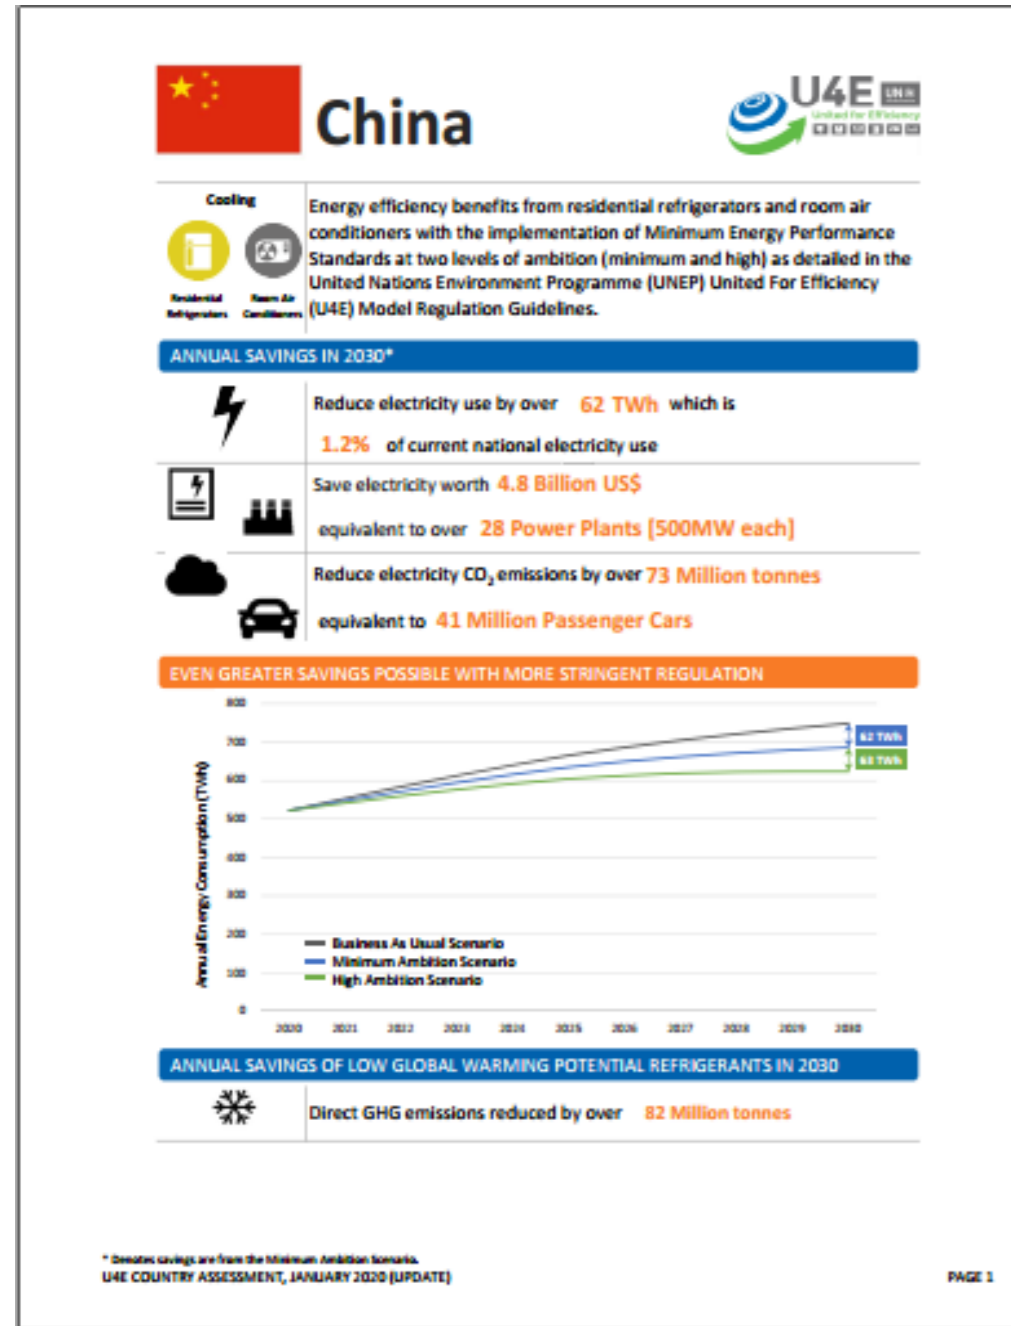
China

U4E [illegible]
United for Efficiency

Cooling

Residential Refrigerators

Room Air Conditioners

Energy efficiency benefits from residential refrigerators and room air conditioners with the implementation of Minimum Energy Performance Standards at two levels of ambition (minimum and high) as detailed in the United Nations Environment Programme (UNEP) United For Efficiency (U4E) Model Regulation Guidelines.

ANNUAL SAVINGS IN 2030*

Reduce electricity use by over 62 TWh which is 1.2% of current national electricity use

Save electricity worth 4.8 Billion US$ equivalent to over 28 Power Plants [500MW each]

Reduce electricity $CO_2$ emissions by over 73 Million tonnes equivalent to 41 Million Passenger Cars

EVEN GREATER SAVINGS POSSIBLE WITH MORE STRINGENT REGULATION

800
700
600
500
400
300
200
100
0

Annual Energy Consumption (TWh)

62 TWh
63 TWh

Business As Usual Scenario
Minimum Ambition Scenario
High Ambition Scenario

2020 2021 2022 2023 2024 2025 2026 2027 2028 2029 2030

ANNUAL SAVINGS OF LOW GLOBAL WARMING POTENTIAL REFRIGERANTS IN 2030

Direct GHG emissions reduced by over 82 Million tonnes

* Denotes savings are from the Minimum Ambition Scenario.
U4E COUNTRY ASSESSMENT, JANUARY 2020 (UPDATE)

PAGE 1